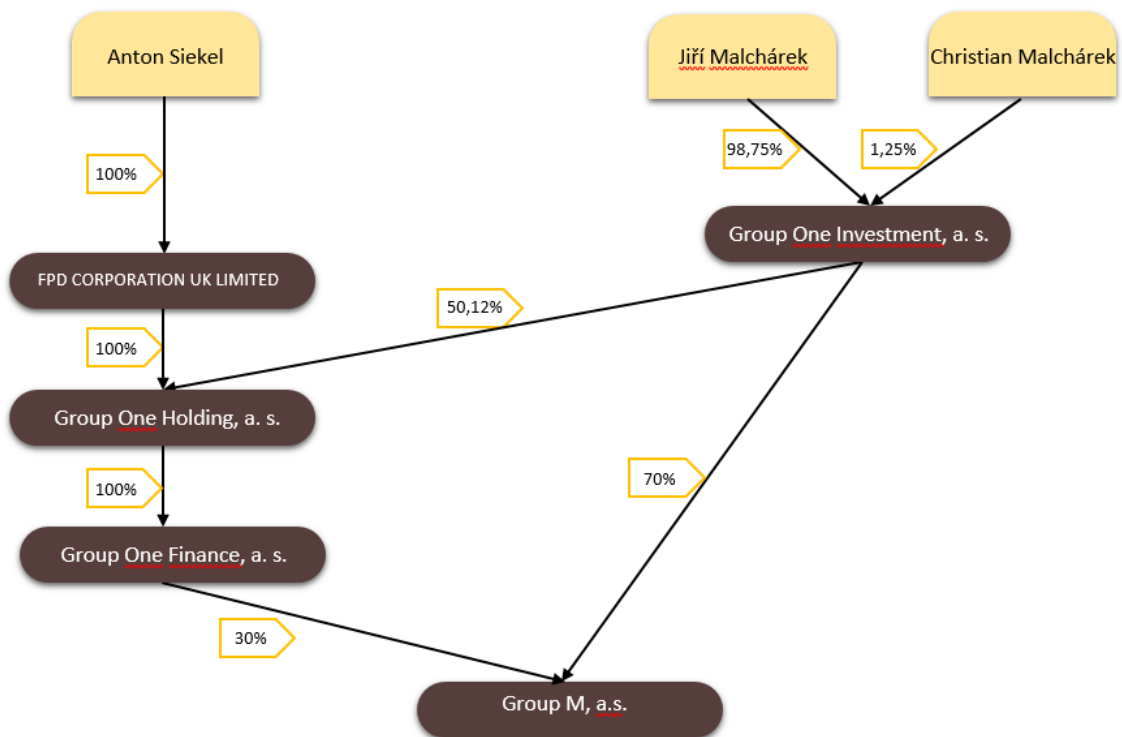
Anton Siekel

Jiří Malchárek

Christian Malchárek

100%

98,75%

1,25%

Group One Investment, a. s.

FPD CORPORATION UK LIMITED

50,12%

100%

Group One Holding, a. s.

70%

100%

Group One Finance, a. s.

30%

Group M, a.s.